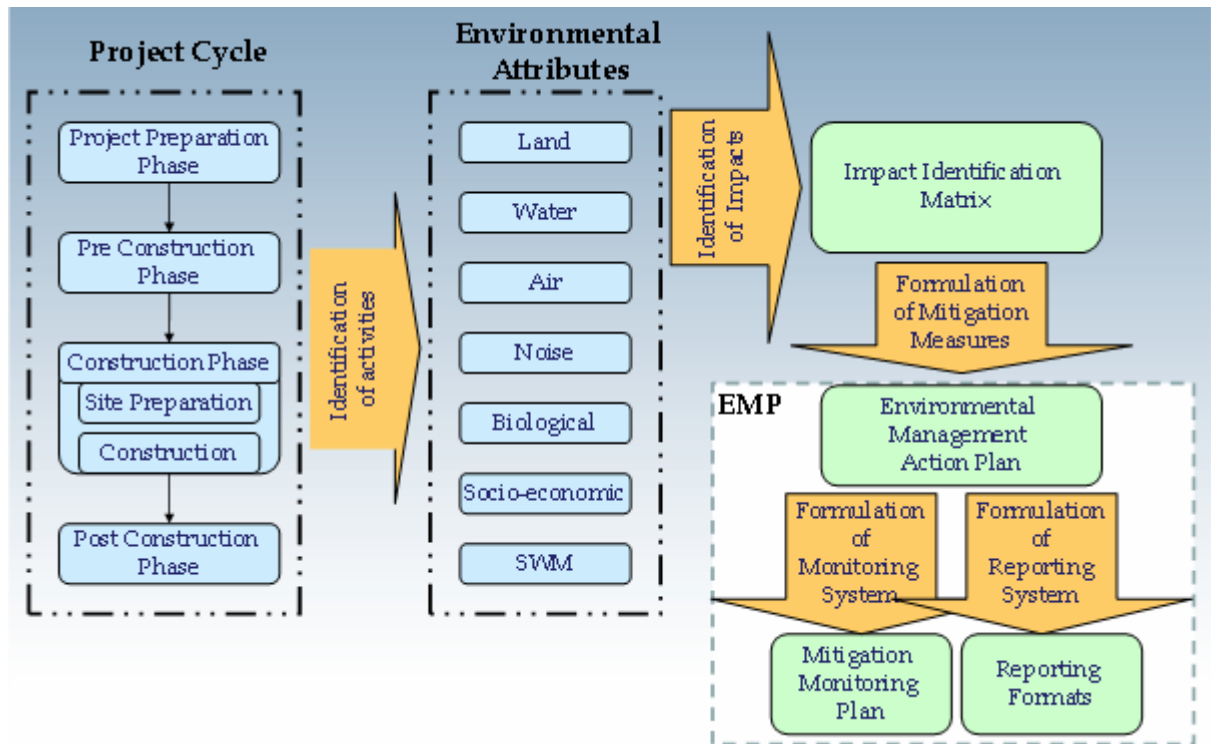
Project Cycle

Project Preparation Phase

Pre Construction Phase

Construction Phase

Site Preparation

Construction

Post Construction Phase

Identification of activities

Environmental Attributes

Land

Water

Air

Noise

Biological

Socio-economic

SWM

Identification of Impacts

Impact Identification Matrix

Formulation of Mitigation Measures

EMP

Environmental Management Action Plan

Formulation of Monitoring System

Formulation of Reporting System

Mitigation Monitoring Plan

Reporting Formats